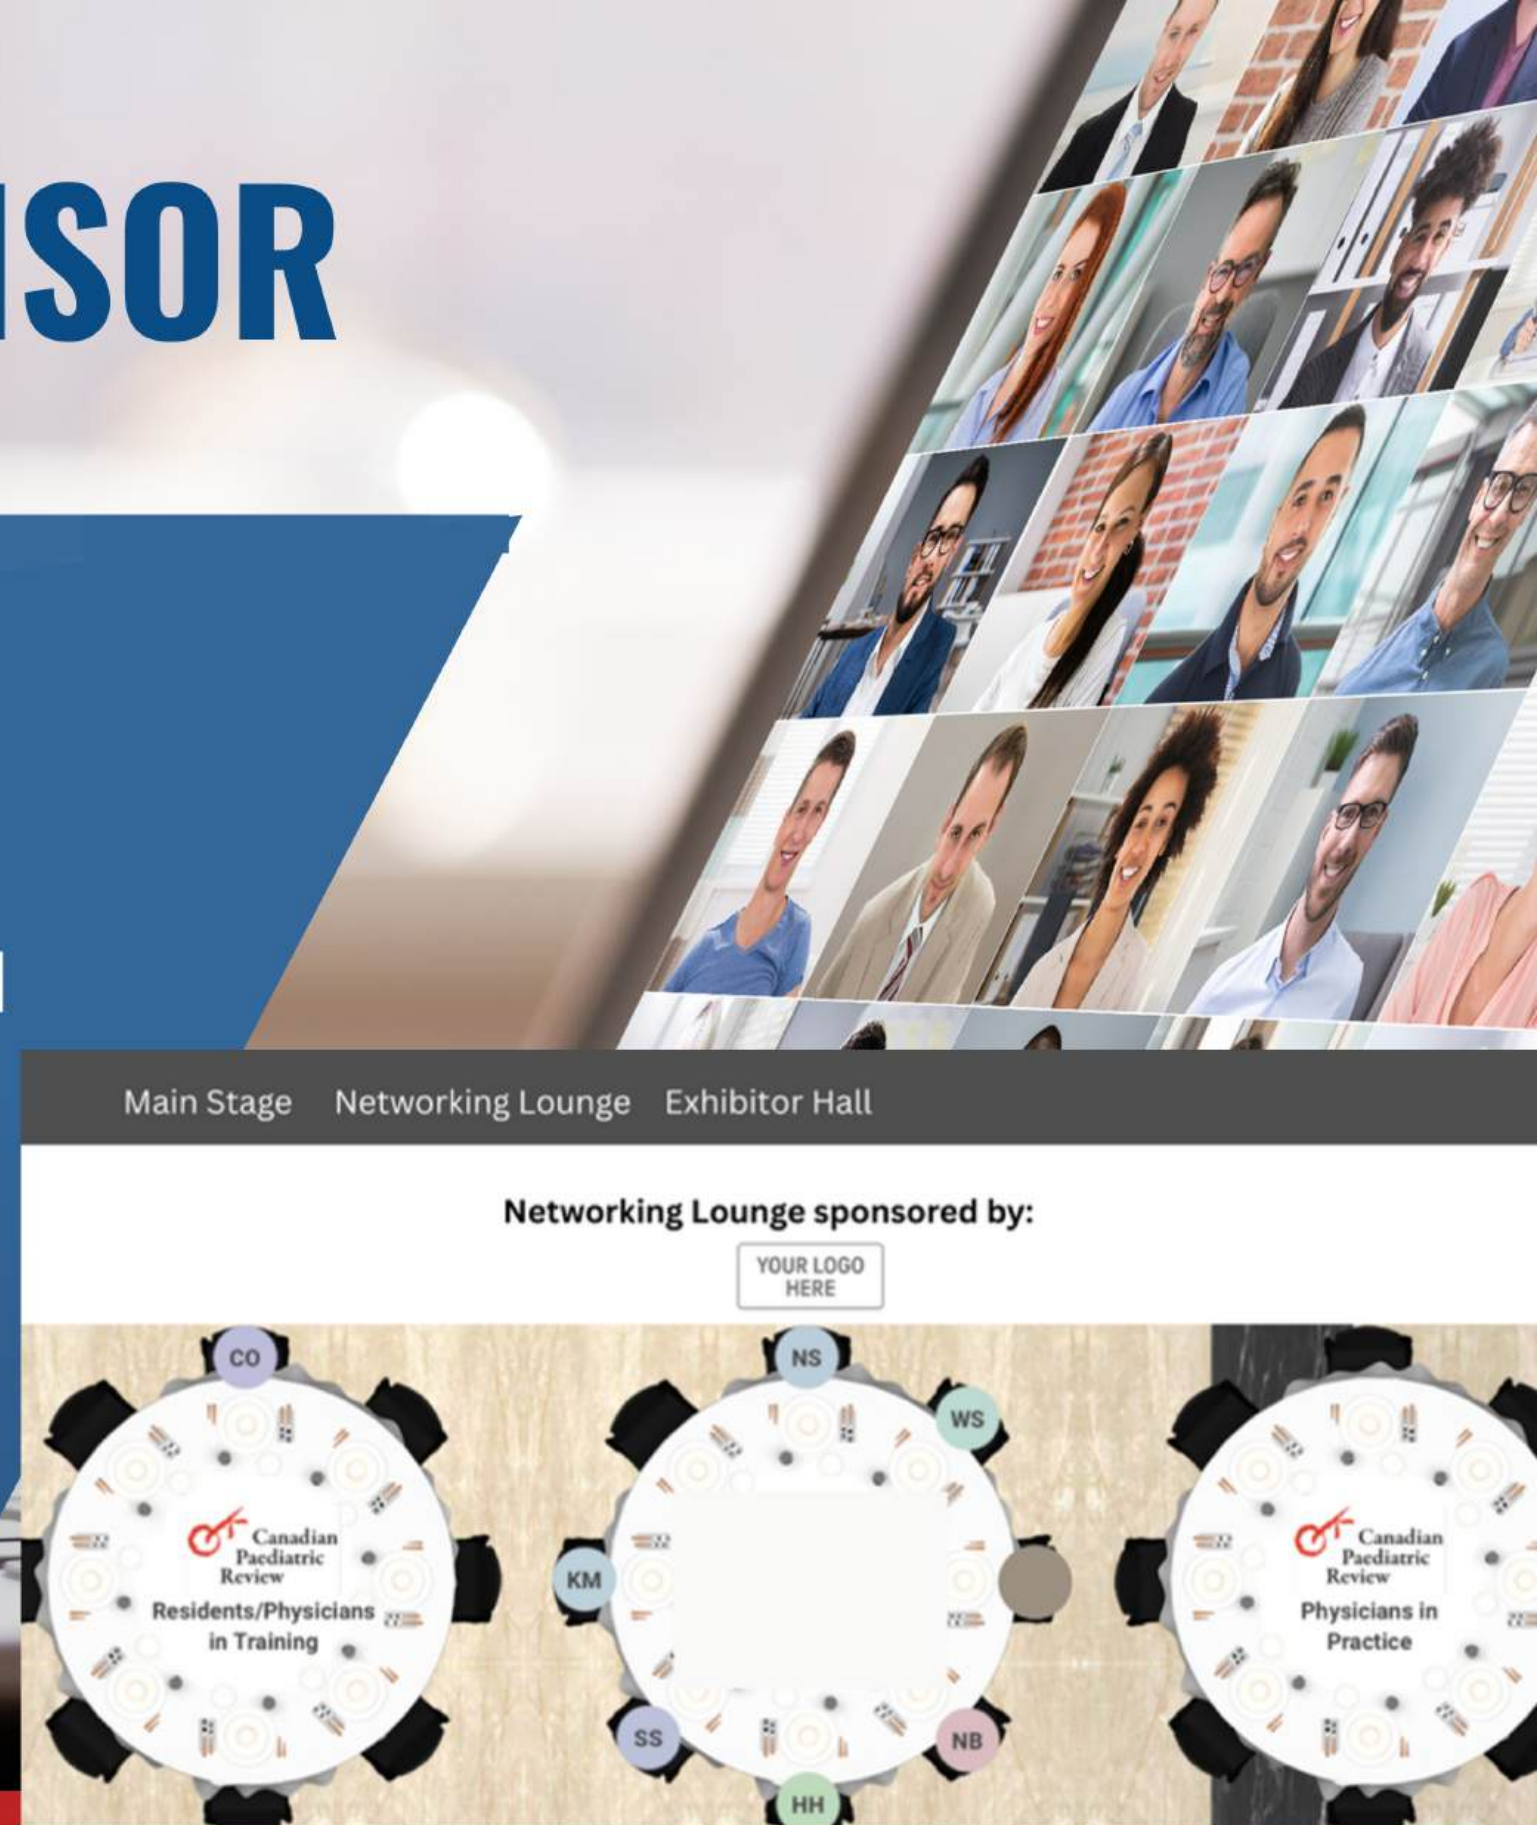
ISOR

Main Stage Networking Lounge Exhibitor Hall

Networking Lounge sponsored by:

YOUR LOGO HERE

CO

Canadian Paediatric Review

Residents/Physicians in Training

NS

WS

KM

SS

NB

HH

Canadian Paediatric Review

Physicians in Practice